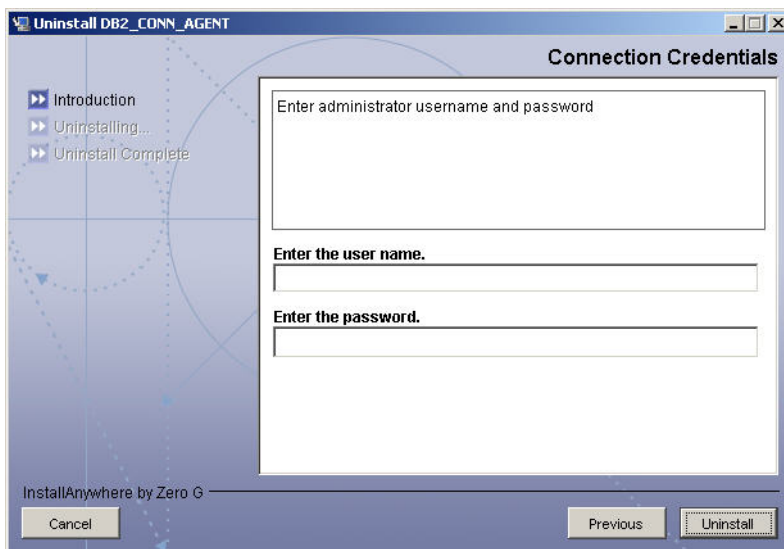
Uninstall DB2_CONN_AGENT

Connection Credentials

Introduction
Uninstalling...
Uninstall Complete

Enter administrator username and password

Enter the user name.

Enter the password.

InstallAnywhere by Zero G

Cancel

Previous

Uninstall